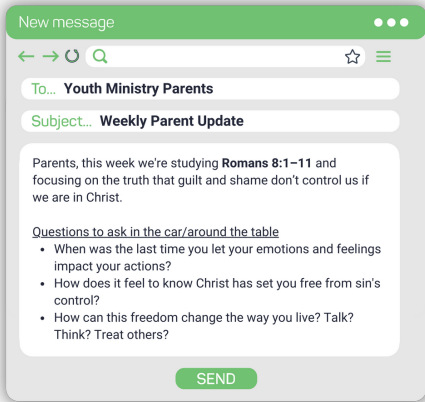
New message

To... Youth Ministry Parents

Subject... Weekly Parent Update

Parents, this week we're studying Romans 8:1–11 and focusing on the truth that guilt and shame don't control us if we are in Christ.

Questions to ask in the car/around the table
• When was the last time you let your emotions and feelings impact your actions?
• How does it feel to know Christ has set you free from sin's control?
• How can this freedom change the way you live? Talk? Think? Treat others?

SEND